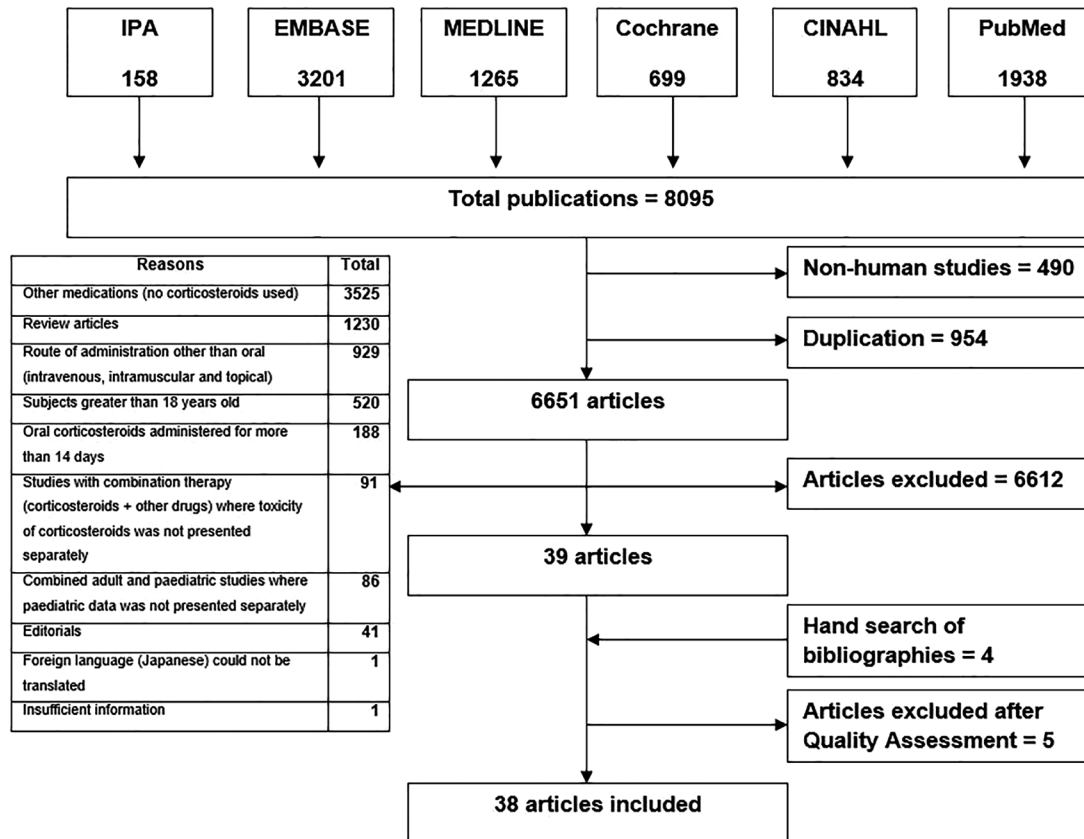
IPA
158

EMBASE
3201

MEDLINE
1265

Cochrane
699

CINAHL
834

PubMed
1938

Total publications = 8095

| Reasons | Total |
|---|---|
| Other medications (no corticosteroids used) | 3525 |
| Review articles | 1230 |
| Route of administration other than oral (intravenous, intramuscular and topical) | 929 |
| Subjects greater than 18 years old | 520 |
| Oral corticosteroids administered for more than 14 days | 188 |
| Studies with combination therapy (corticosteroids + other drugs) where toxicity of corticosteroids was not presented separately | 91 |
| Combined adult and paediatric studies where paediatric data was not presented separately | 86 |
| Editorials | 41 |
| Foreign language (Japanese) could not be translated | 1 |
| Insufficient information | 1 |

Non-human studies = 490

Duplication = 954

6651 articles

Articles excluded = 6612

39 articles

Hand search of bibliographies = 4

Articles excluded after Quality Assessment = 5

38 articles included